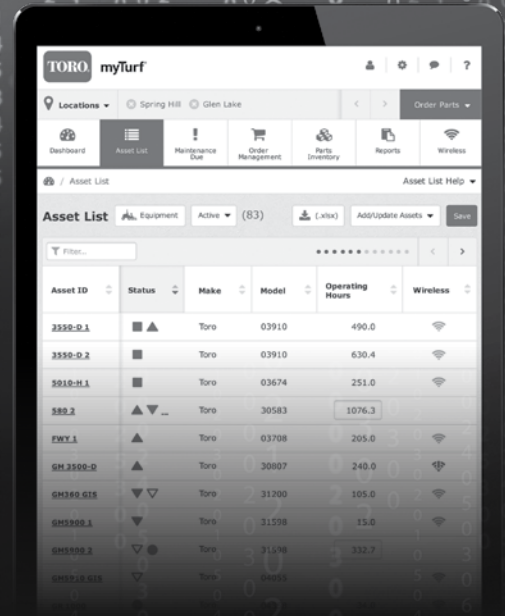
TORO. myTurf

Locations ▾ Spring Hill Glen Lake

Order Parts ▾

Dashboard Asset List Maintenance Due Order Management Parts Inventory Reports Wireless

/ Asset List

Asset List Help ▾

Asset List Equipment Active ▾ (83) (.xlsx) Add/Update Assets ▾ Save

Filter...

| Asset ID | Status | Make | Model | Operating Hours | Wireless |
|---|---|---|---|---|---|
| 3550-D 1 | | Toro | 03910 | 490.0 | |
| 3550-D 2 | | Toro | 03910 | 630.4 | |
| 5010-H 1 | | Toro | 03674 | 251.0 | |
| 580 2 | | Toro | 30583 | 1076.3 | |
| FWY 1 | | Toro | 03708 | 205.0 | |
| GM 3500-D | | Toro | 30807 | 240.0 | |
| GM360 GIS | | Toro | 31200 | 105.0 | |
| GM5900 1 | | Toro | 31598 | 15.0 | |
| GM5900 2 | | Toro | 31598 | 332.7 | |
| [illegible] | | Toro | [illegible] | | |